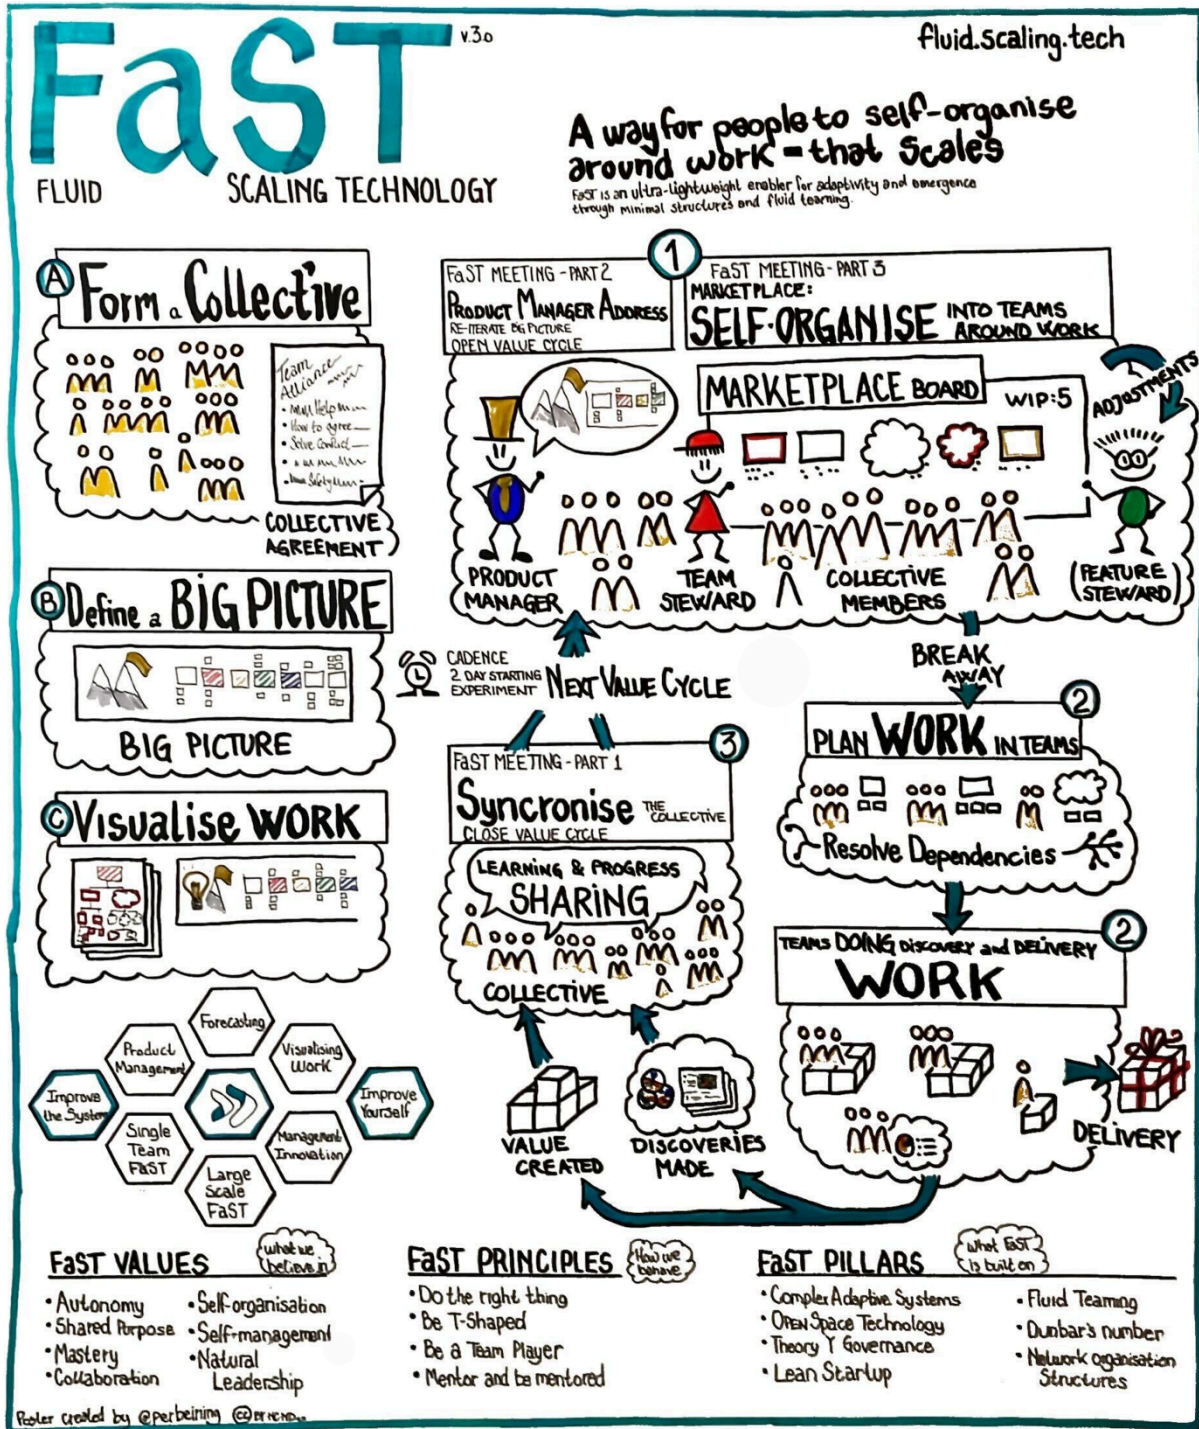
FaST v.3.0
FLUID SCALING TECHNOLOGY

fluid.scaling.tech

A way for people to self-organise around work - that scales
FaST is an ultra-lightweight enabler for adaptivity and emergence through minimal structures and fluid teaming.

A Form a Collective
Team Alliance
• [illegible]
• How to agree
• Solve Conflict
• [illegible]
• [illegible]
COLLECTIVE AGREEMENT

B Define a BIG PICTURE
BIG PICTURE

C Visualise WORK

1
FaST MEETING - PART 2
PRODUCT MANAGER ADDRESS
RE-ITERATE BIG PICTURE
OPEN VALUE CYCLE

FaST MEETING - PART 3
MARKETPLACE:
SELF-ORGANISE INTO TEAMS AROUND WORK

MARKETPLACE BOARD
WIP: 5
ADJUSTMENTS
PRODUCT MANAGER
TEAM STEWARD
COLLECTIVE MEMBERS
FEATURE STEWARD

CADENCE
2 DAY STARTING EXPERIMENT
NEXT VALUE CYCLE

BREAK AWAY

2
PLAN WORK IN TEAMS
Resolve Dependencies

3
FaST MEETING - PART 1
Syncronise THE COLLECTIVE
CLOSE VALUE CYCLE
LEARNING & PROGRESS
SHARING
COLLECTIVE

2
TEAMS DOING DISCOVERY and DELIVERY
WORK
DELIVERY

VALUE CREATED
DISCOVERIES MADE

Forecasting
Product Management
Visualising Work
Improve the System
Improve Yourself
Single Team FaST
Management Innovation
Large Scale FaST

FaST VALUES (what we believe in)
• Autonomy
• Shared Purpose
• Mastery
• Collaboration
• Self-organisation
• Self-management
• Natural Leadership

FaST PRINCIPLES (How we behave)
• Do the right thing
• Be T-Shaped
• Be a Team Player
• Mentor and be mentored

FaST PILLARS (what FaST is built on)
• Complex Adaptive Systems
• Open Space Technology
• Theory Y Governance
• Lean Startup
• Fluid Teaming
• Dunbar's number
• Network organisation Structures

Poster created by @perbeining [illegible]